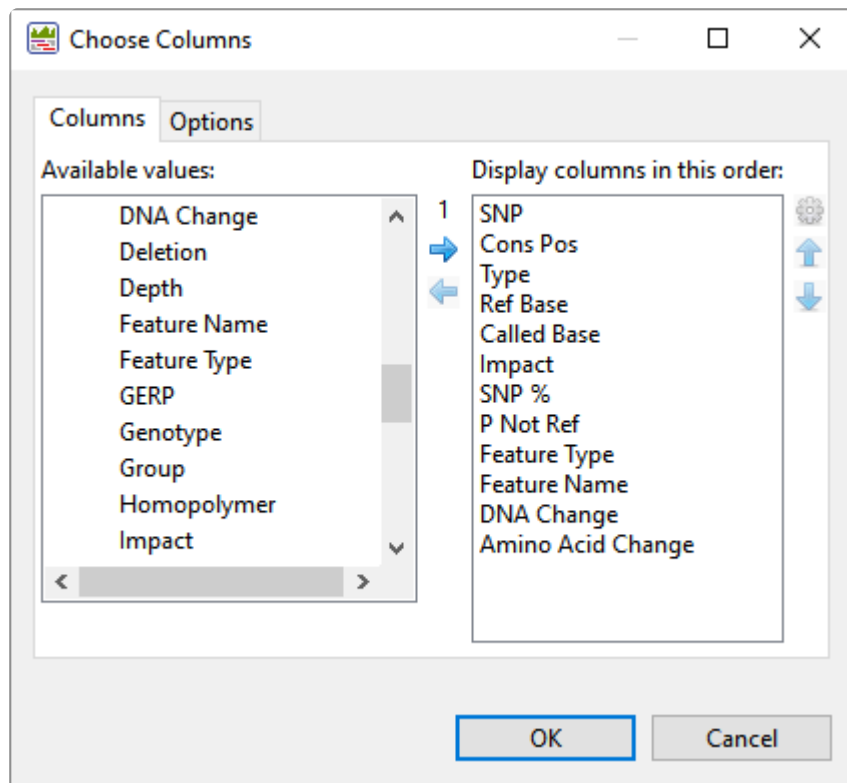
Choose Columns

Columns Options

Available values:

DNA Change
Deletion
Depth
Feature Name
Feature Type
GERP
Genotype
Group
Homopolymer
Impact

1

Display columns in this order:

SNP
Cons Pos
Type
Ref Base
Called Base
Impact
SNP %
P Not Ref
Feature Type
Feature Name
DNA Change
Amino Acid Change

OK Cancel